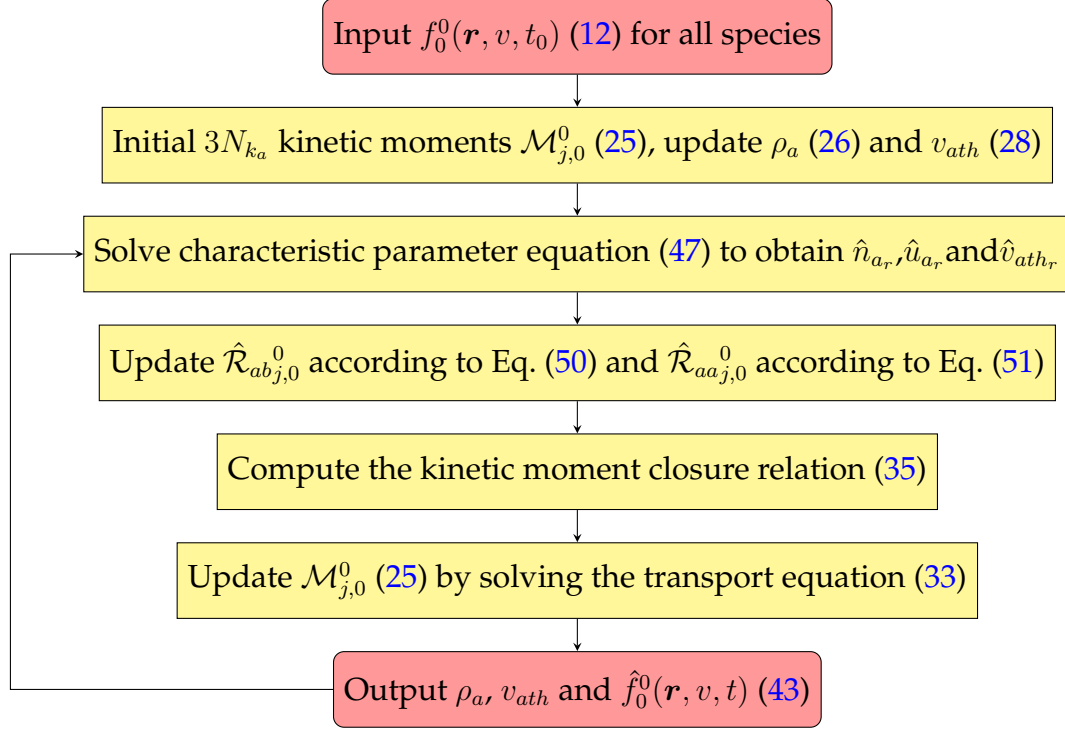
Input $f_0^0(\boldsymbol{r}, v, t_0)$ (12) for all species

Initial $3N_{k_a}$ kinetic moments $\mathcal{M}_{j,0}^0$ (25), update $\rho_a$ (26) and $v_{ath}$ (28)

Solve characteristic parameter equation (47) to obtain $\hat{n}_{a_r}$,$\hat{u}_{a_r}$and$\hat{v}_{ath_r}$

Update $\hat{\mathcal{R}}_{ab}{}_{j,0}^0$ according to Eq. (50) and $\hat{\mathcal{R}}_{aa}{}_{j,0}^0$ according to Eq. (51)

Compute the kinetic moment closure relation (35)

Update $\mathcal{M}_{j,0}^0$ (25) by solving the transport equation (33)

Output $\rho_a$, $v_{ath}$ and $\hat{f}_0^0(\boldsymbol{r}, v, t)$ (43)